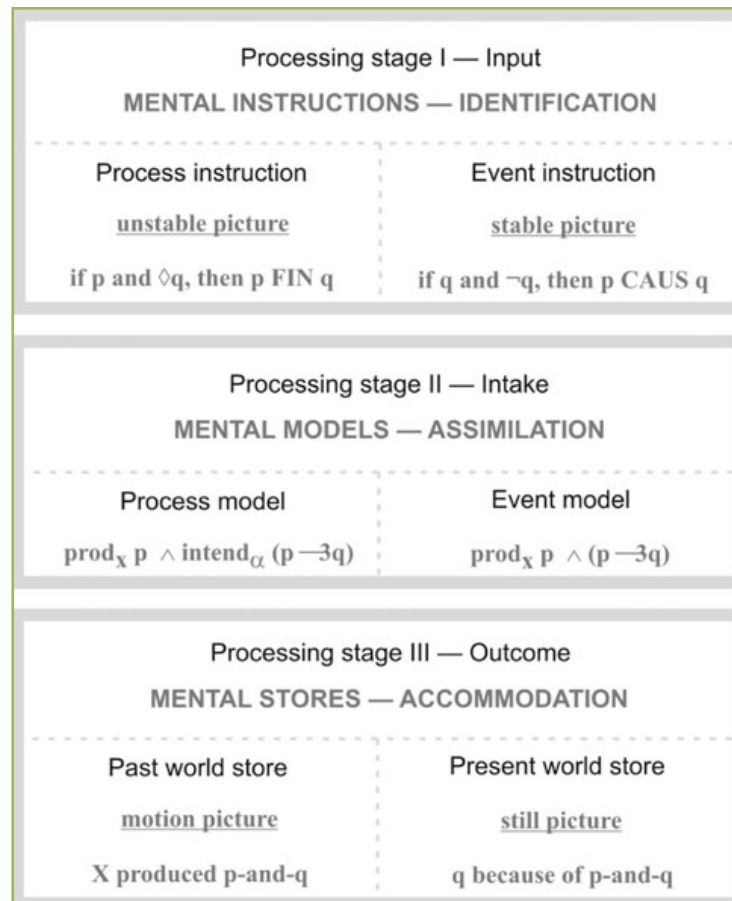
Processing stage I — Input

MENTAL INSTRUCTIONS — IDENTIFICATION

| Process instruction | Event instruction |
|---|---|
| unstable picture | stable picture |
| if p and $\Diamond$q, then p FIN q | if q and $\neg$q, then p CAUS q |

Processing stage II — Intake

MENTAL MODELS — ASSIMILATION

| Process model | Event model |
|---|---|
| $\text{prod}_X\ p \wedge \text{intend}_\alpha (p \text{—}3q)$ | $\text{prod}_X\ p \wedge (p \text{—}3q)$ |

Processing stage III — Outcome

MENTAL STORES — ACCOMMODATION

| Past world store | Present world store |
|---|---|
| motion picture | still picture |
| X produced p-and-q | q because of p-and-q |